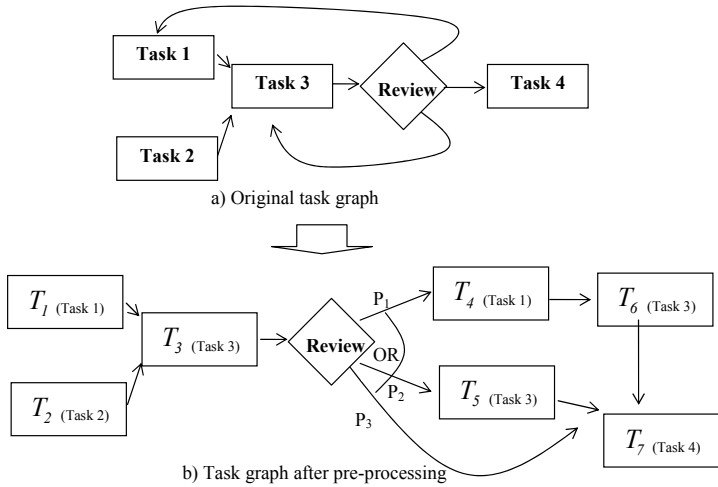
Task 1

Task 3

Review

Task 4

Task 2

a) Original task graph

$T_1$ (Task 1)

$T_3$ (Task 3)

Review

$P_1$

OR

$P_2$

$P_3$

$T_4$ (Task 1)

$T_6$ (Task 3)

$T_5$ (Task 3)

$T_2$ (Task 2)

$T_7$ (Task 4)

b) Task graph after pre-processing